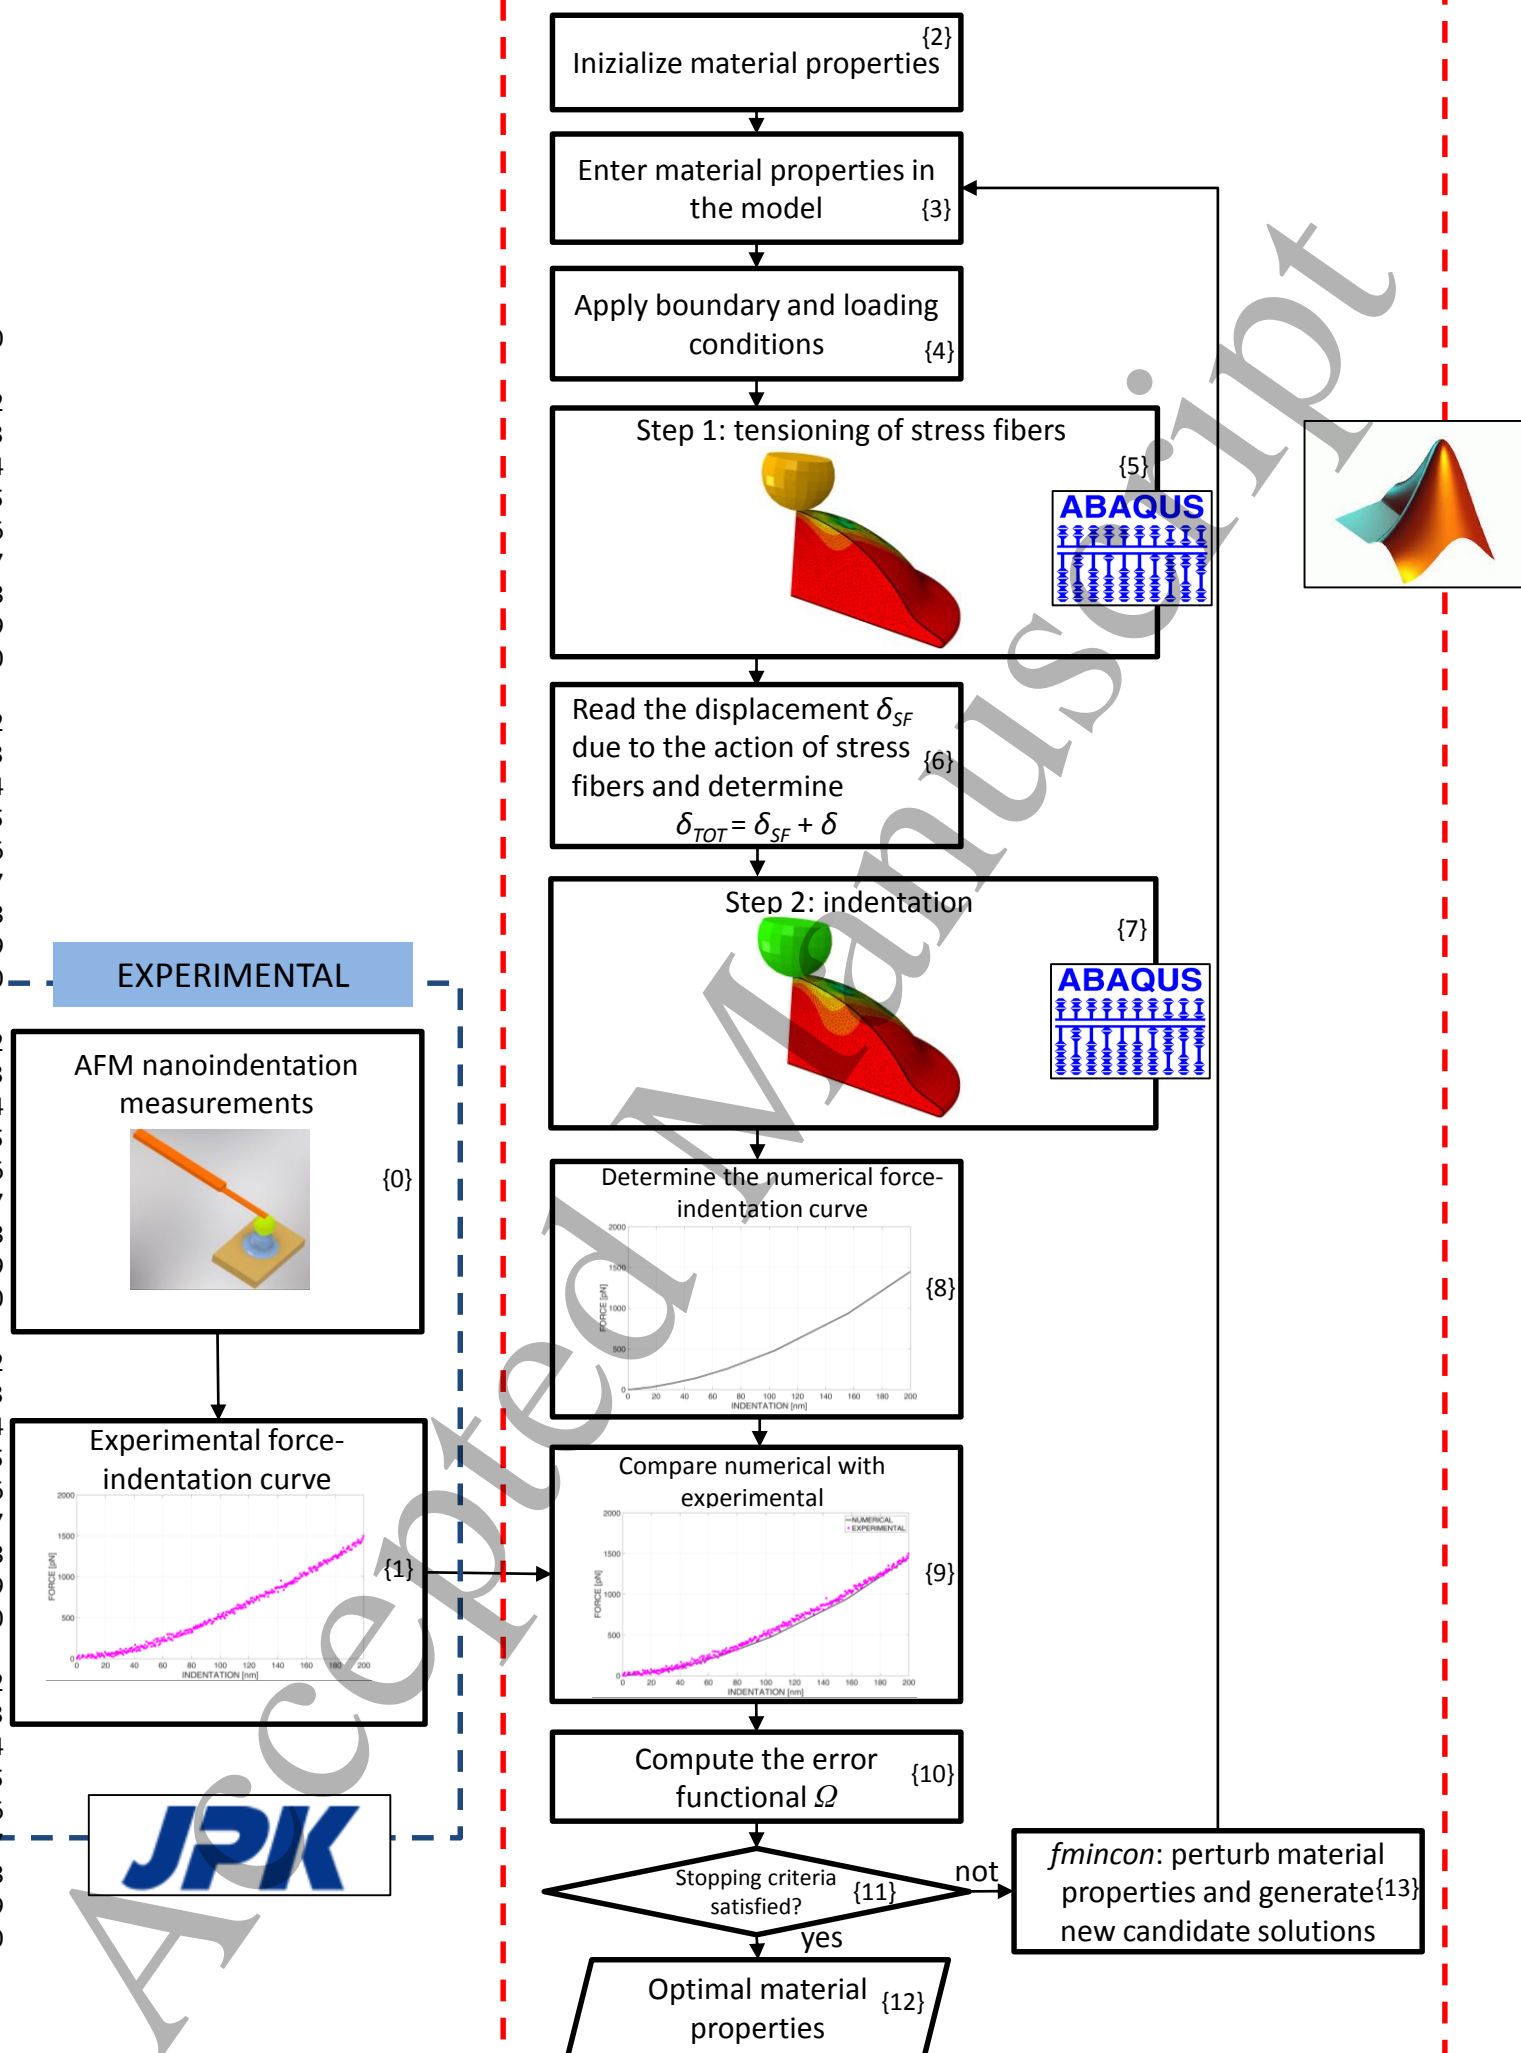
Inizialize material properties {2}

Enter material properties in the model {3}

Apply boundary and loading conditions {4}

Step 1: tensioning of stress fibers {5}

ABAQUS

Read the displacement $\delta_{SF}$ due to the action of stress fibers and determine $\delta_{TOT} = \delta_{SF} + \delta$ {6}

Step 2: indentation {7}

ABAQUS

Determine the numerical force-indentation curve {8}

2000
1500
1000
500
0
FORCE [pN]
0 20 40 60 80 100 120 140 160 180 200
INDENTATION [nm]

Compare numerical with experimental {9}

NUMERICAL
EXPERIMENTAL
2000
1500
1000
500
0
FORCE [pN]
0 20 40 60 80 100 120 140 160 180 200
INDENTATION [nm]

Compute the error functional $\Omega$ {10}

Stopping criteria satisfied? {11}

not

yes

Optimal material properties {12}

fmincon: perturb material properties and generate new candidate solutions {13}

EXPERIMENTAL

AFM nanoindentation measurements {0}

Experimental force-indentation curve {1}

2000
1500
1000
500
0
FORCE [pN]
0 20 40 60 80 100 120 140 160 180 200
INDENTATION [nm]

JPK

Accepted Manuscript